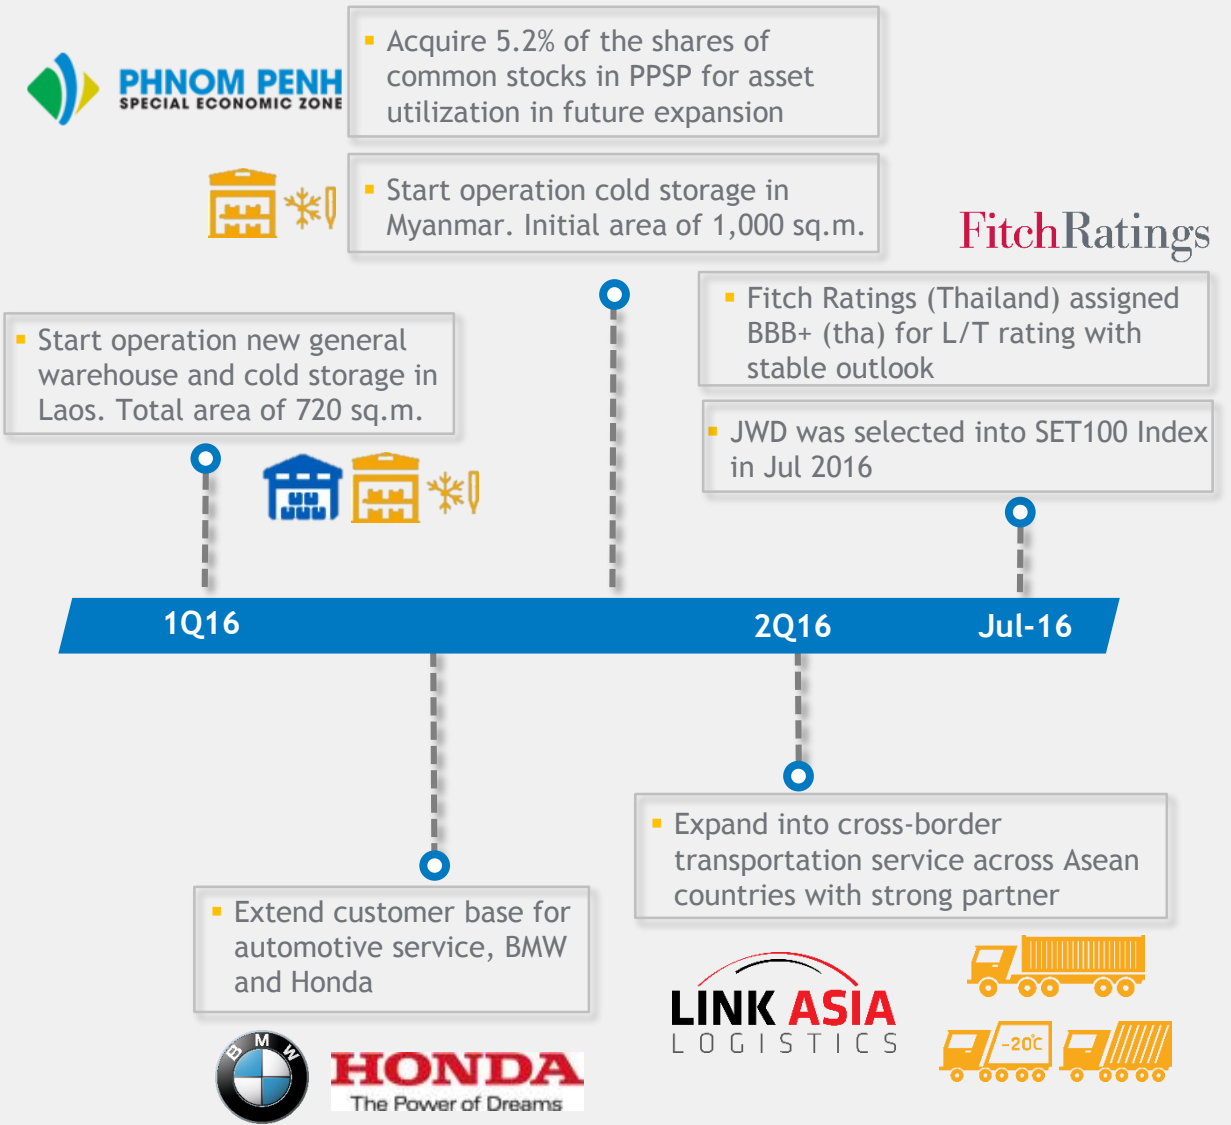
PHNOM PENH
SPECIAL ECONOMIC ZONE

Acquire 5.2% of the shares of common stocks in PPSP for asset utilization in future expansion

Start operation cold storage in Myanmar. Initial area of 1,000 sq.m.

FitchRatings

Fitch Ratings (Thailand) assigned BBB+ (tha) for L/T rating with stable outlook

Start operation new general warehouse and cold storage in Laos. Total area of 720 sq.m.

JWD was selected into SET100 Index in Jul 2016

1Q16

2Q16

Jul-16

Expand into cross-border transportation service across Asean countries with strong partner

Extend customer base for automotive service, BMW and Honda

LINK ASIA
LOGISTICS

-20C

BMW

HONDA
The Power of Dreams